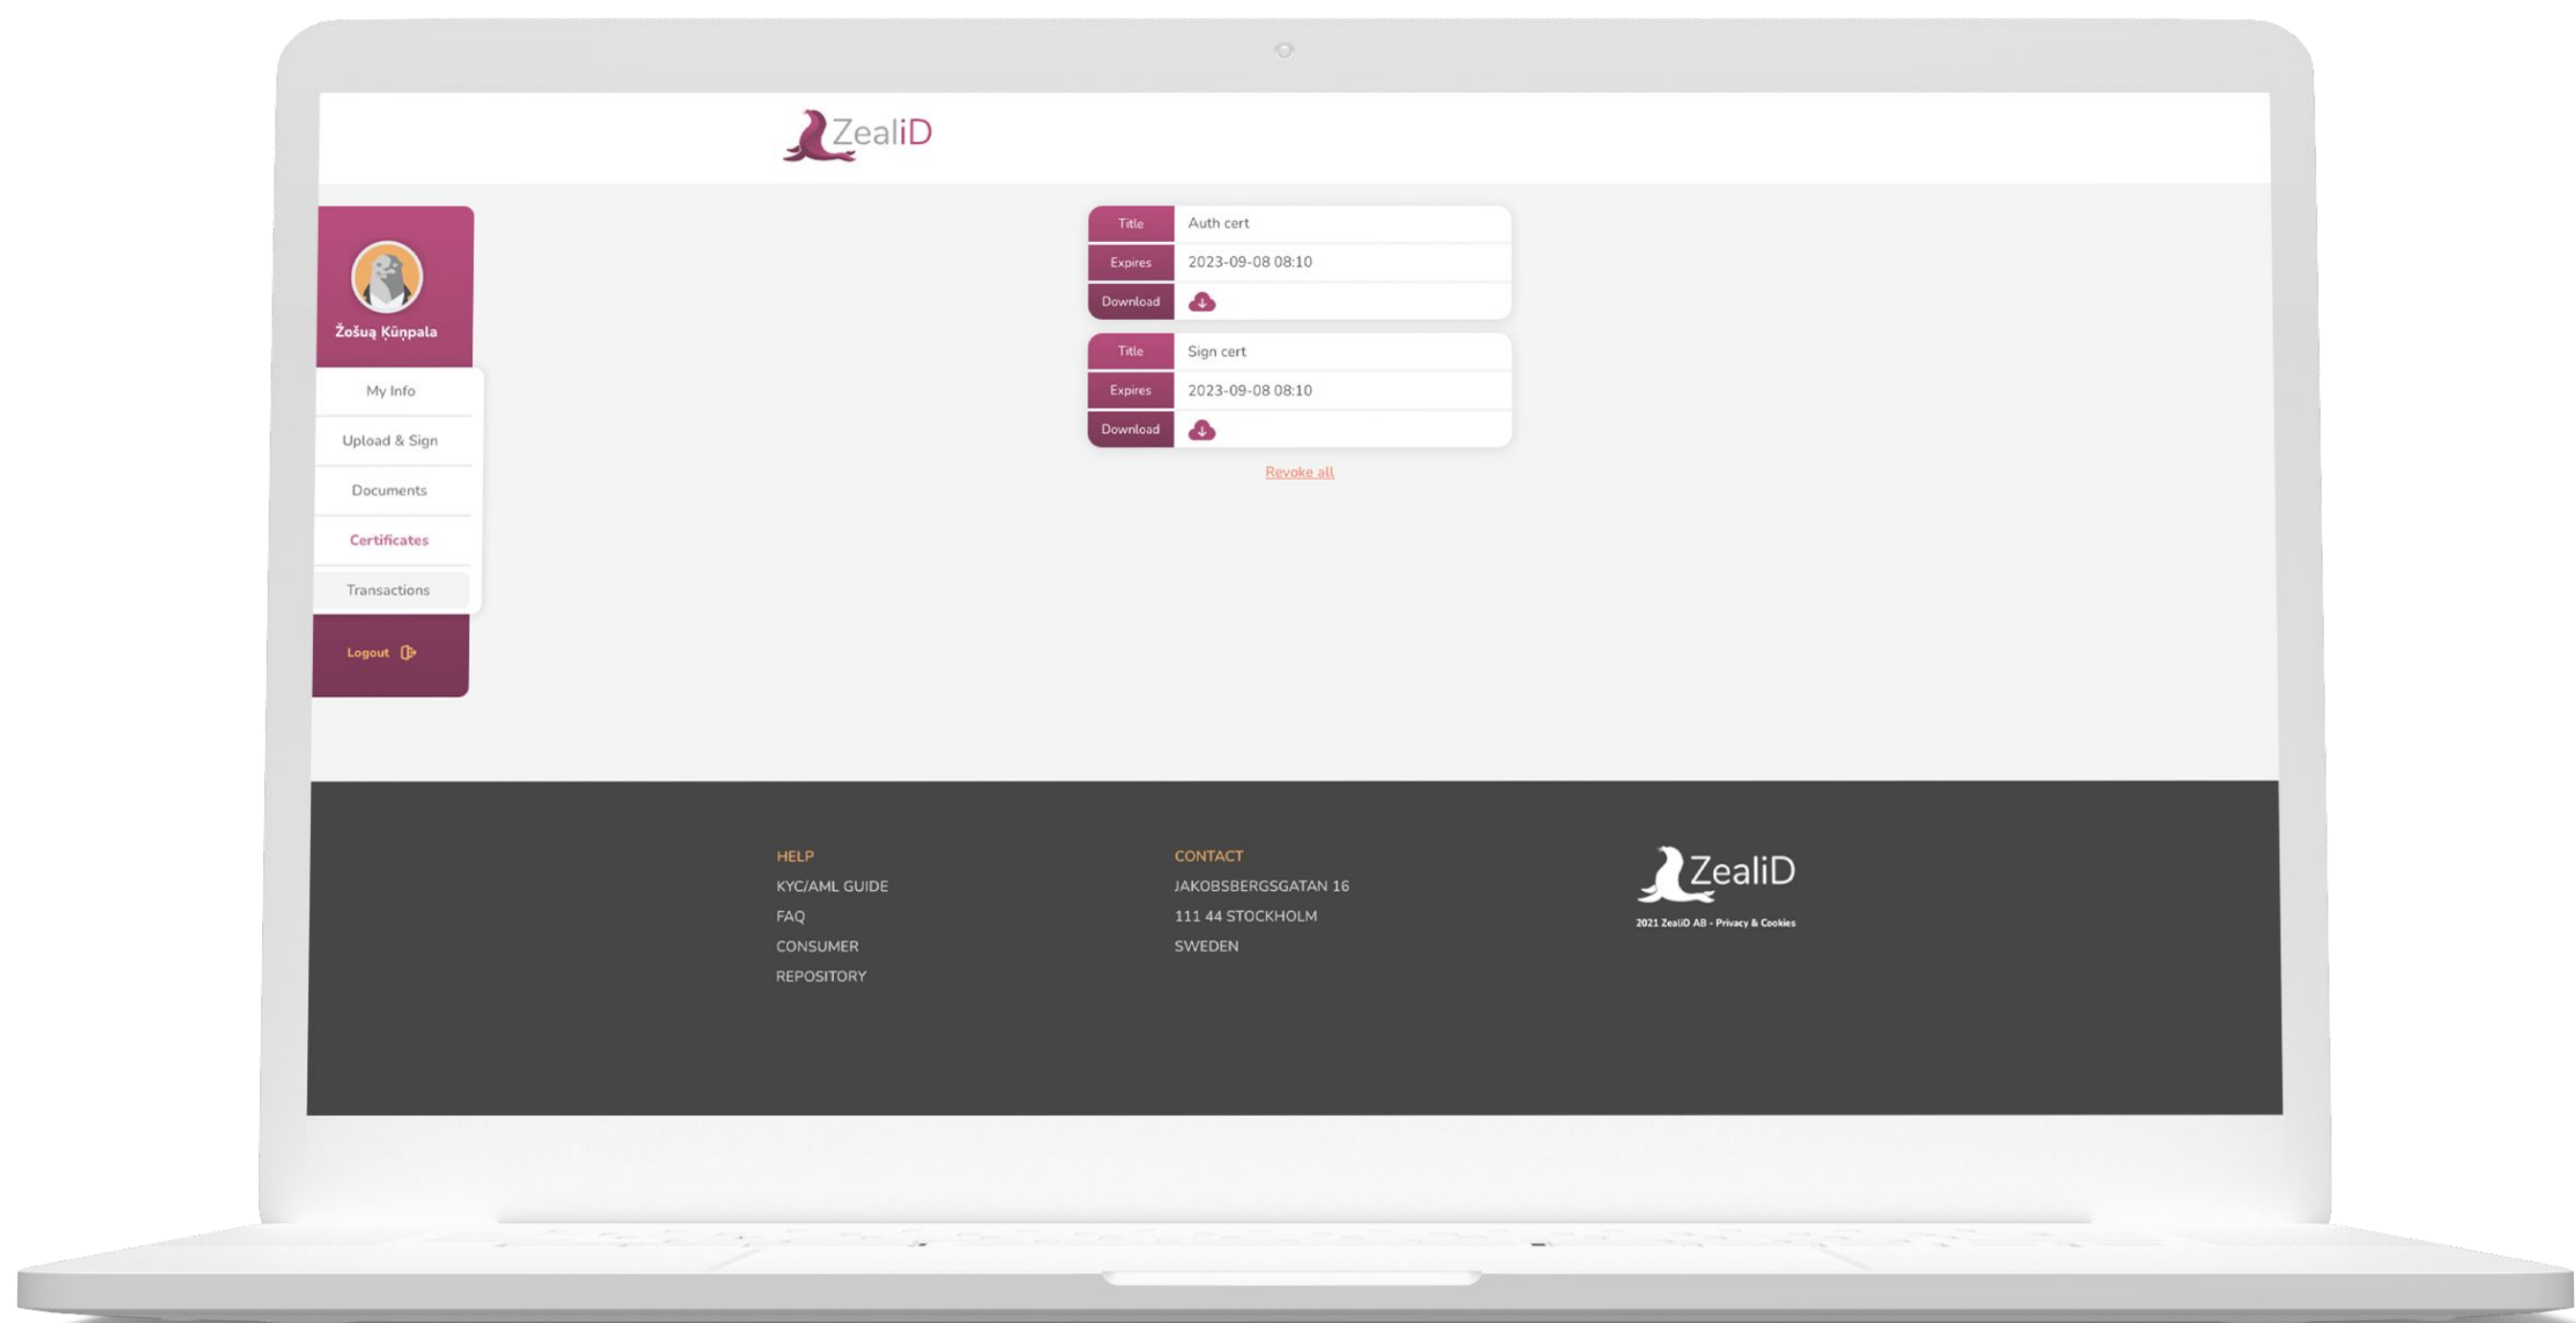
ZealiD

Žošuą Ķūņpala

My Info

Upload & Sign

Documents

Certificates

Transactions

Logout

| Title | Auth cert |
|---|---|
| Expires | 2023-09-08 08:10 |
| Download | |

| Title | Sign cert |
|---|---|
| Expires | 2023-09-08 08:10 |
| Download | |

Revoke all

HELP
KYC/AML GUIDE
FAQ
CONSUMER
REPOSITORY

CONTACT
JAKOBSBERGSGATAN 16
111 44 STOCKHOLM
SWEDEN

ZealiD
2021 ZealiD AB - Privacy & Cookies